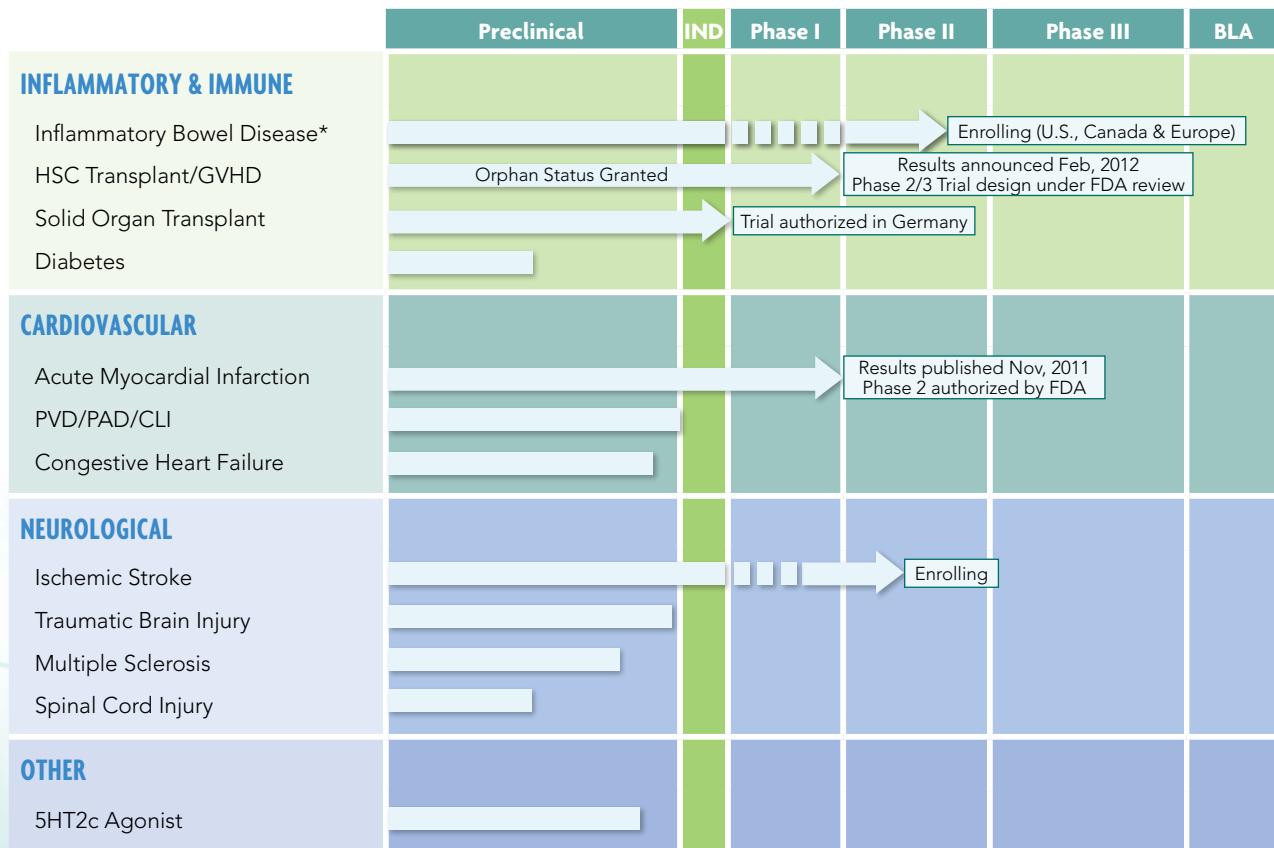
| | Preclinical | IND | Phase I | Phase II | Phase III | BLA |
|---|---|---|---|---|---|---|
| **INFLAMMATORY & IMMUNE** | | | | | | |
| Inflammatory Bowel Disease* | | | | Enrolling (U.S., Canada & Europe) | | |
| HSC Transplant/GVHD | Orphan Status Granted | | | Results announced Feb, 2012 Phase 2/3 Trial design under FDA review | | |
| Solid Organ Transplant | | | Trial authorized in Germany | | | |
| Diabetes | | | | | | |
| **CARDIOVASCULAR** | | | | | | |
| Acute Myocardial Infarction | | | | Results published Nov, 2011 Phase 2 authorized by FDA | | |
| PVD/PAD/CLI | | | | | | |
| Congestive Heart Failure | | | | | | |
| **NEUROLOGICAL** | | | | | | |
| Ischemic Stroke | | | | Enrolling | | |
| Traumatic Brain Injury | | | | | | |
| Multiple Sclerosis | | | | | | |
| Spinal Cord Injury | | | | | | |
| **OTHER** | | | | | | |
| 5HT2c Agonist | | | | | | |